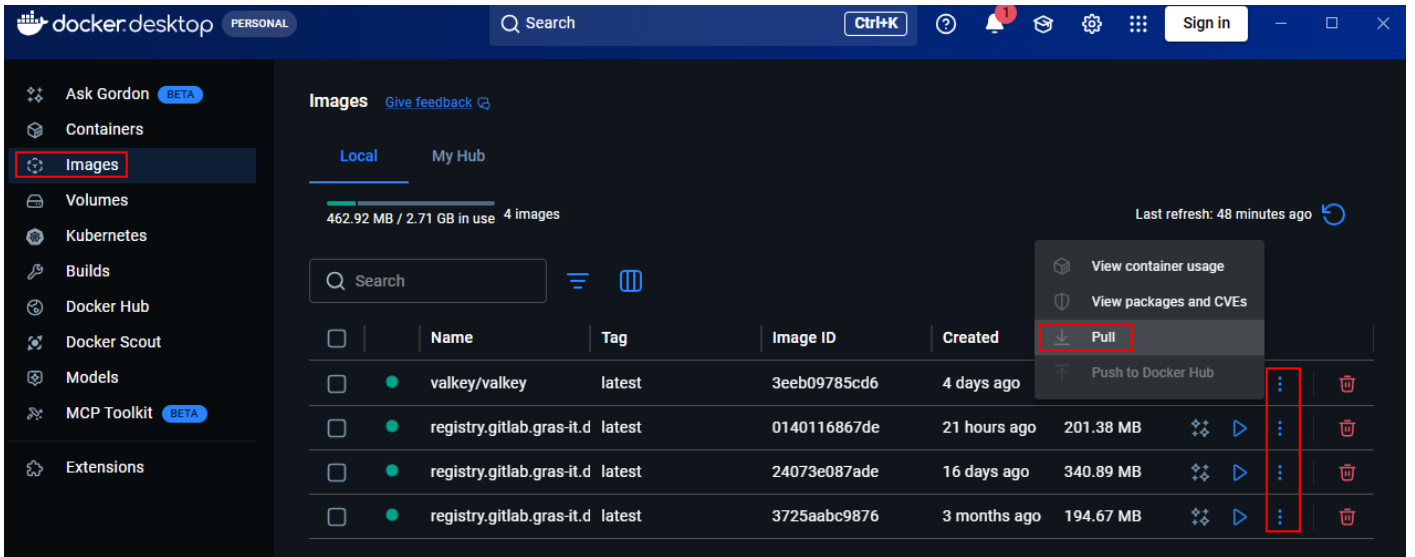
docker desktop PERSONAL

Search Ctrl+K

1

Sign in

Ask Gordon BETA
Containers
Images
Volumes
Kubernetes
Builds
Docker Hub
Docker Scout
Models
MCP Toolkit BETA
Extensions

Images Give feedback

Local My Hub

462.92 MB / 2.71 GB in use 4 images

Last refresh: 48 minutes ago

Search

View container usage
View packages and CVEs
Pull
Push to Docker Hub

| | | Name | Tag | Image ID | Created | | |
|---|---|---|---|---|---|---|---|
| | | valkey/valkey | latest | 3eeb09785cd6 | 4 days ago | | |
| | | registry.gitlab.gras-it.d | latest | 0140116867de | 21 hours ago | 201.38 MB | |
| | | registry.gitlab.gras-it.d | latest | 24073e087ade | 16 days ago | 340.89 MB | |
| | | registry.gitlab.gras-it.d | latest | 3725aabc9876 | 3 months ago | 194.67 MB | |